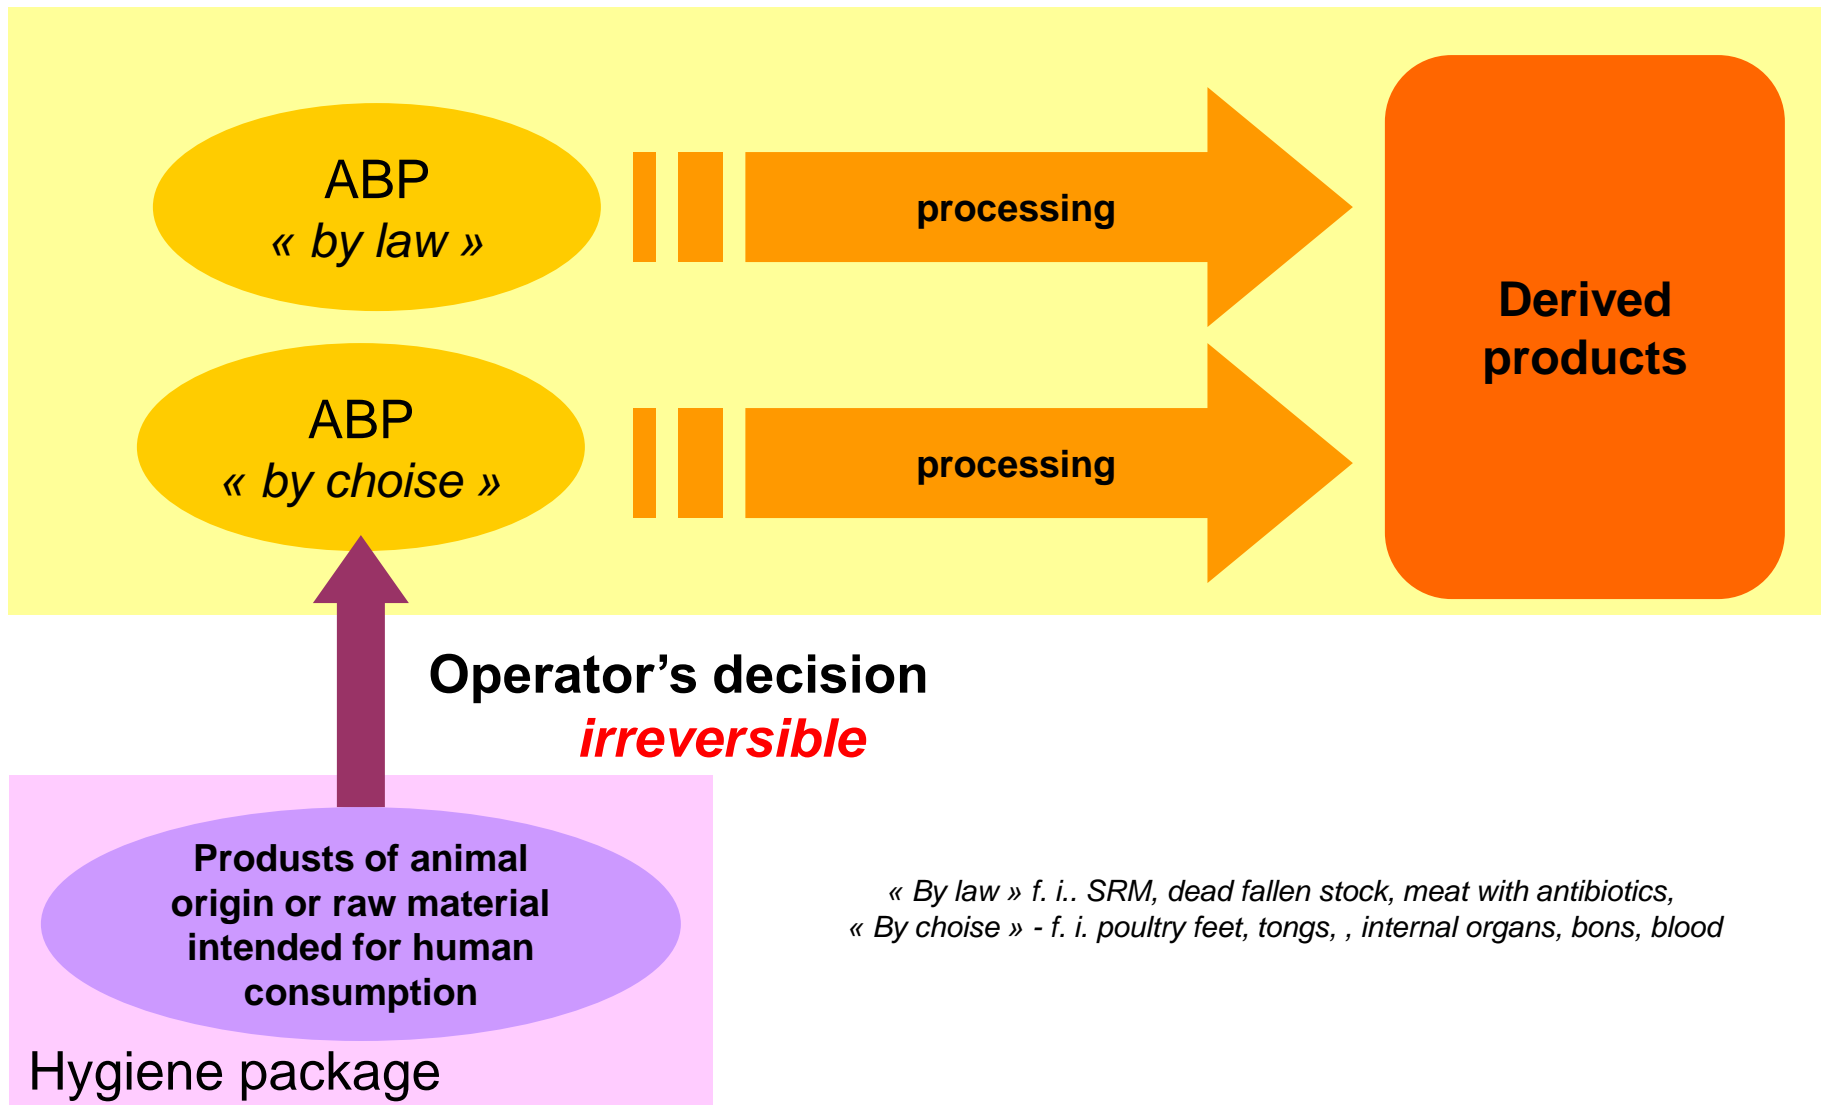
ABP
« by law »

processing

ABP
« by choise »

processing

Derived products

Operator’s decision
irreversible

Produsts of animal origin or raw material intended for human consumption

Hygiene package

« By law » f. i.. SRM, dead fallen stock, meat with antibiotics,
« By choise » - f. i. poultry feet, tongs, , internal organs, bons, blood